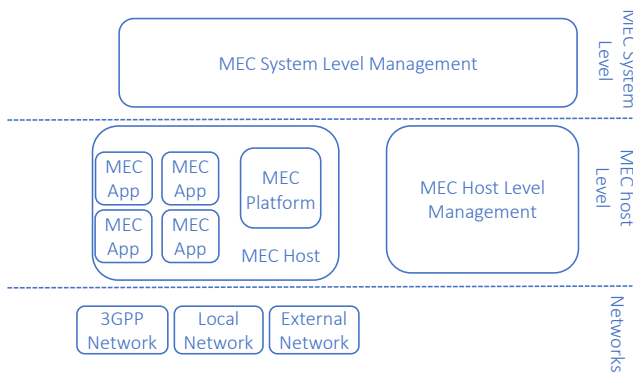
MEC System Level Management

MEC System Level

MEC App

MEC App

MEC App

MEC App

MEC Platform

MEC Host

MEC Host Level Management

MEC host Level

3GPP Network

Local Network

External Network

Networks